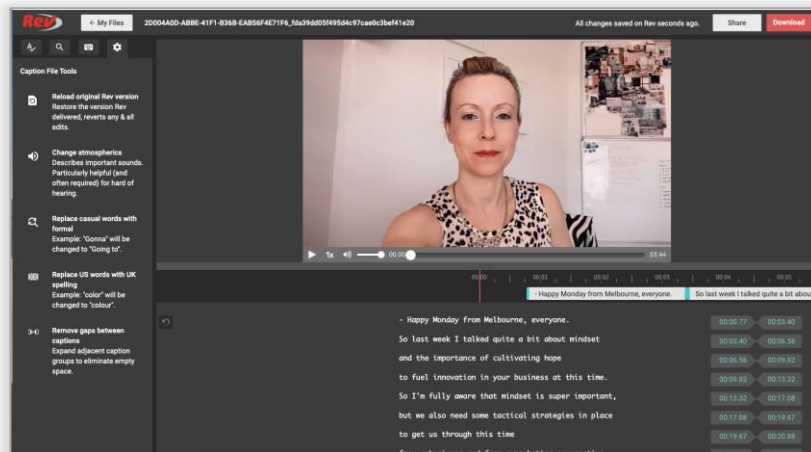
Rev

← My Files

2D004A0D-ABBE-41F1-B36B-EAB56F4E71F6_fda39dd05f495d4c97cae0c3bef41e20

All changes saved on Rev seconds ago.

Share

Download

Caption File Tools

Reload original Rev version
Restore the version Rev delivered, reverts any & all edits.

Change atmospherics
Describes important sounds. Particularly helpful (and often required) for hard of hearing.

Replace casual words with formal
Example: "Gonna" will be changed to "Going to".

Replace US words with UK spelling
Example: "color" will be changed to "colour".

Remove gaps between captions
Expand adjacent caption groups to eliminate empty space.

1x 00:00 03:44

00:00 00:01 00:02 00:03 00:04 00:05

- Happy Monday from Melbourne, everyone.

So last week I talked quite a bit about

- Happy Monday from Melbourne, everyone. 00:00.77 00:03.40

So last week I talked quite a bit about mindset 00:03.40 00:06.56

and the importance of cultivating hope 00:06.56 00:09.82

to fuel innovation in your business at this time. 00:09.82 00:13.32

So I'm fully aware that mindset is super important, 00:13.32 00:17.08

but we also need some tactical strategies in place 00:17.08 00:19.67

to get us through this time 00:19.67 00:20.88

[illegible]